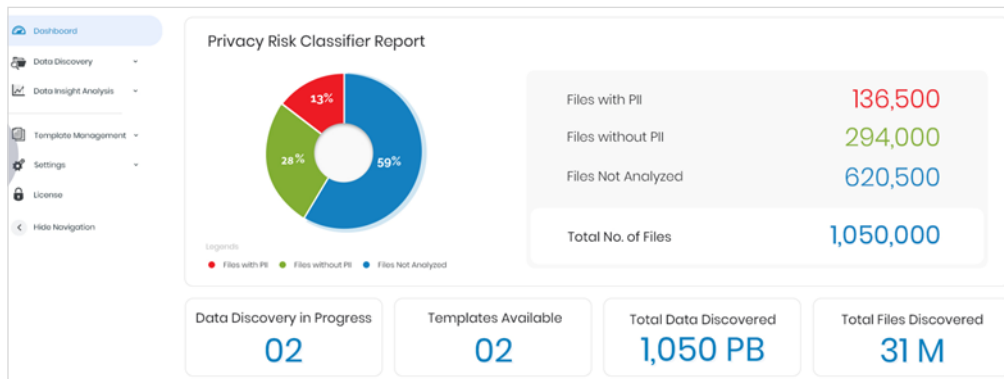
Dashboard
Data Discovery
Data Insight Analysis
Template Management
Settings
License
Hide Navigation

Privacy Risk Classifier Report

13%
28%
59%

Legends
Files with PII
Files without PII
Files Not Analyzed

Files with PII 136,500
Files without PII 294,000
Files Not Analyzed 620,500
Total No. of Files 1,050,000

Data Discovery in Progress
02
Templates Available
02
Total Data Discovered
1,050 PB
Total Files Discovered
31 M